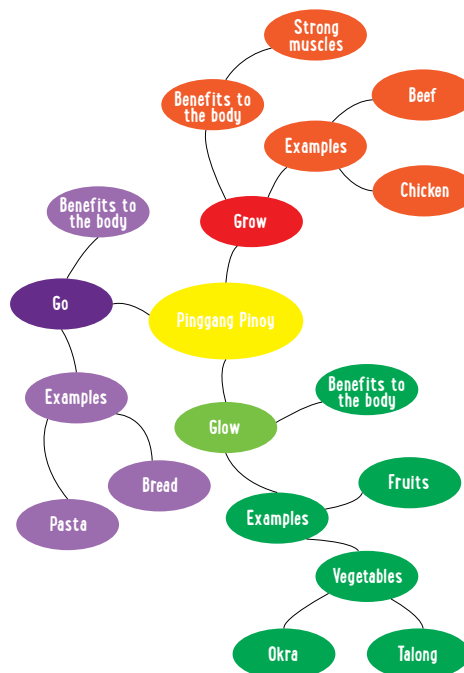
Strong muscles

Benefits to the body

Beef

Examples

Chicken

Benefits to the body

Grow

Go

Pinggang Pinoy

Benefits to the body

Examples

Glow

Bread

Fruits

Examples

Pasta

Vegetables

Okra

Talong